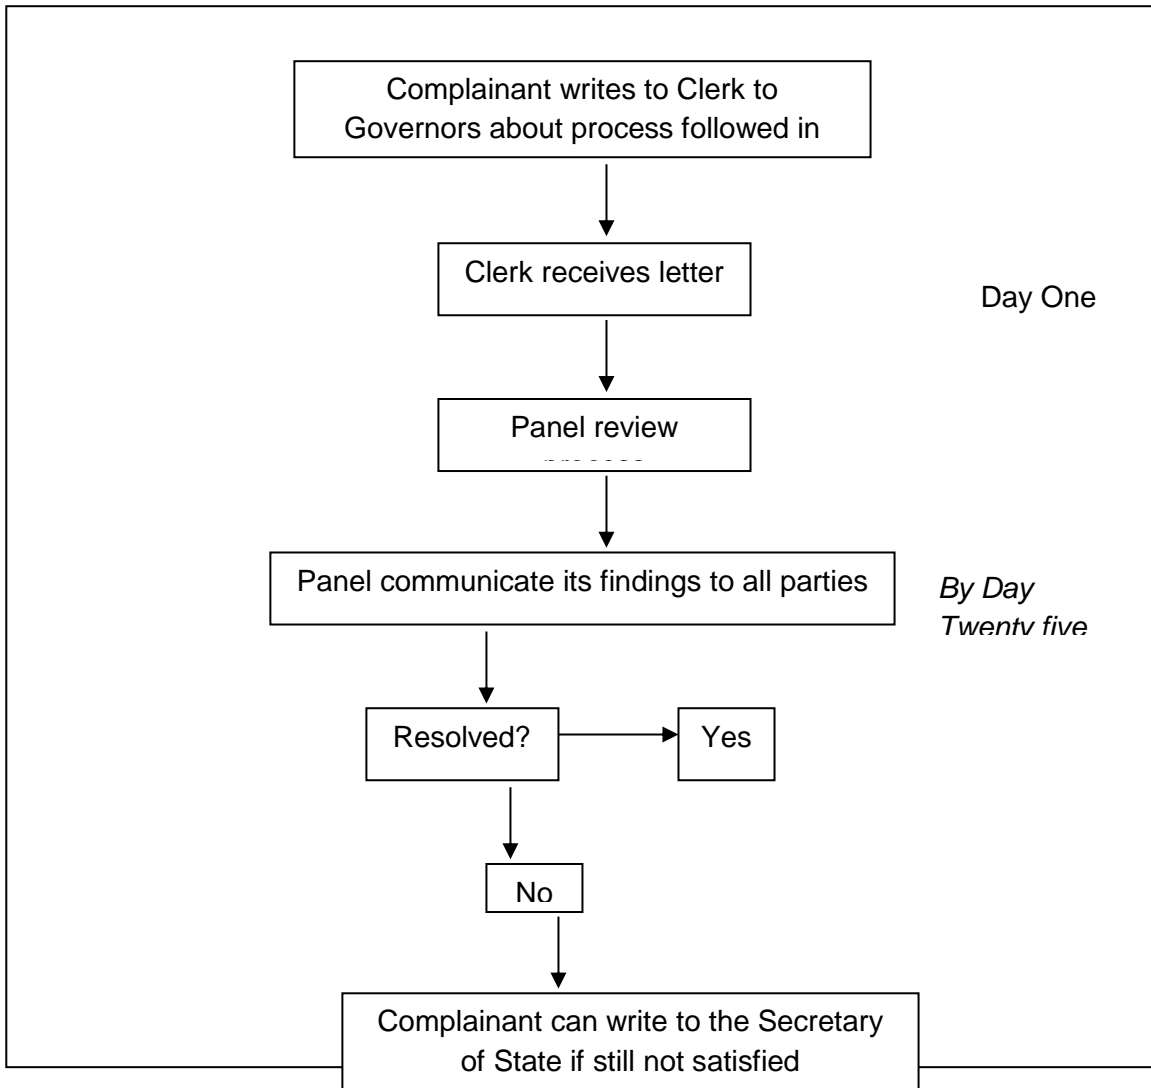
Complainant writes to Clerk to Governors about process followed in

Clerk receives letter

Day One

Panel review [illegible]

Panel communicate its findings to all parties

*By Day Twenty five*

Resolved?

Yes

No

Complainant can write to the Secretary of State if still not satisfied